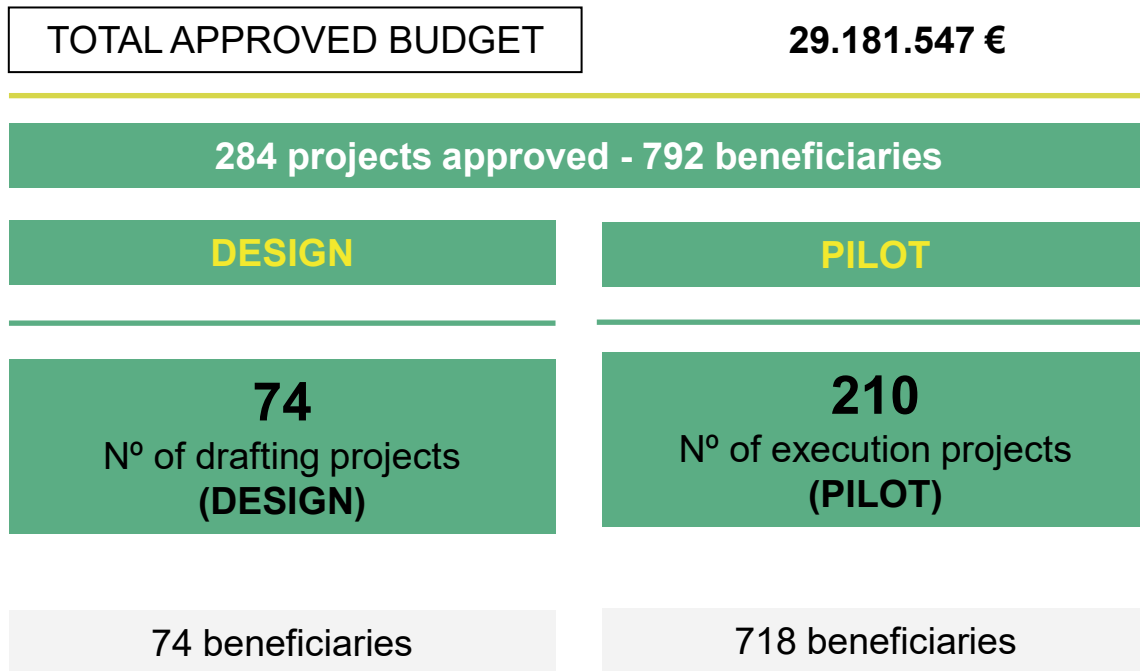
TOTAL APPROVED BUDGET

29.181.547 €

284 projects approved - 792 beneficiaries

DESIGN

74
Nº of drafting projects
(DESIGN)

74 beneficiaries

PILOT

210
Nº of execution projects
(PILOT)

718 beneficiaries